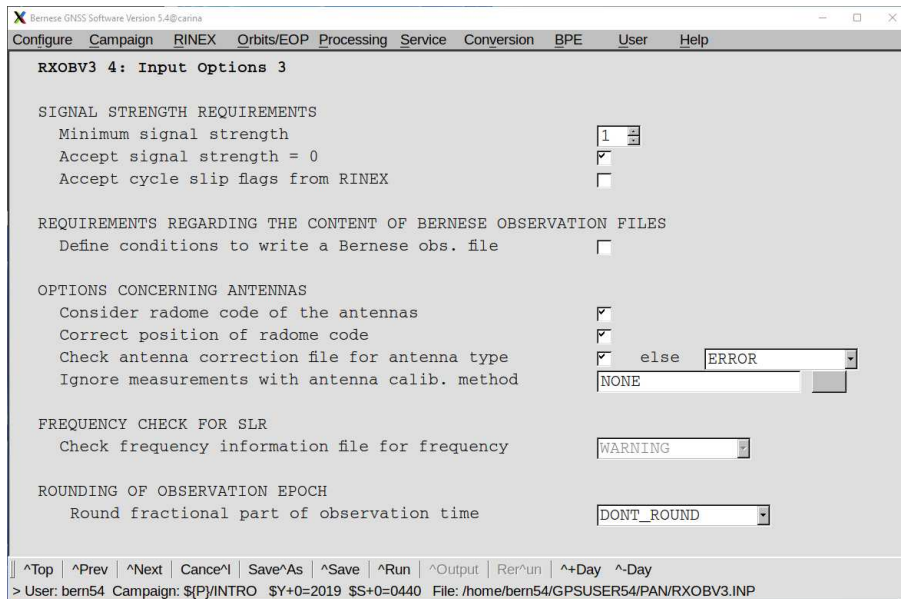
Bernese GNSS Software Version 5.4@carina

Configure Campaign RINEX Orbits/EOP Processing Service Conversion BPE User Help

RXOBV3 4: Input Options 3

SIGNAL STRENGTH REQUIREMENTS
Minimum signal strength 1
Accept signal strength = 0
Accept cycle slip flags from RINEX

REQUIREMENTS REGARDING THE CONTENT OF BERNESE OBSERVATION FILES
Define conditions to write a Bernese obs. file

OPTIONS CONCERNING ANTENNAS
Consider radome code of the antennas
Correct position of radome code
Check antenna correction file for antenna type else ERROR
Ignore measurements with antenna calib. method NONE

FREQUENCY CHECK FOR SLR
Check frequency information file for frequency WARNING

ROUNDING OF OBSERVATION EPOCH
Round fractional part of observation time DONT_ROUND

^Top | ^Prev | ^Next | Cance^l | Save^As | ^Save | ^Run | ^Output | Rer^un | ^+Day ^-Day
> User: bern54 Campaign: ${P}/INTRO $Y+0=2019 $S+0=0440 File: /home/bern54/GPSUSER54/PAN/RXOBV3.INP